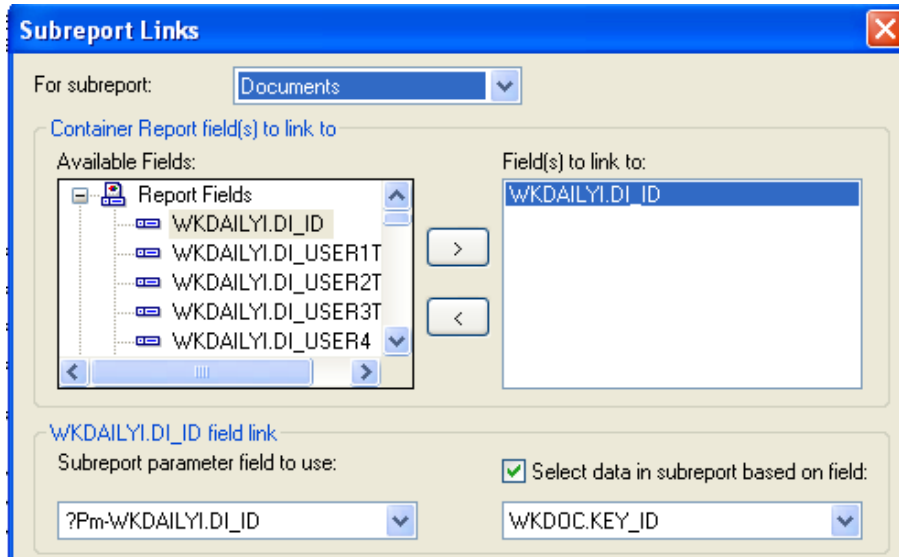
Subreport Links

For subreport: Documents

Container Report field(s) to link to

Available Fields:

Report Fields
WKDAILYI.DI_ID
WKDAILYI.DI_USER1T
WKDAILYI.DI_USER2T
WKDAILYI.DI_USER3T
WKDAILYI.DI_USER4

>

<

Field(s) to link to:

WKDAILYI.DI_ID

WKDAILYI.DI_ID field link

Subreport parameter field to use:

?Pm-WKDAILYI.DI_ID

Select data in subreport based on field:

WKDOC.KEY_ID